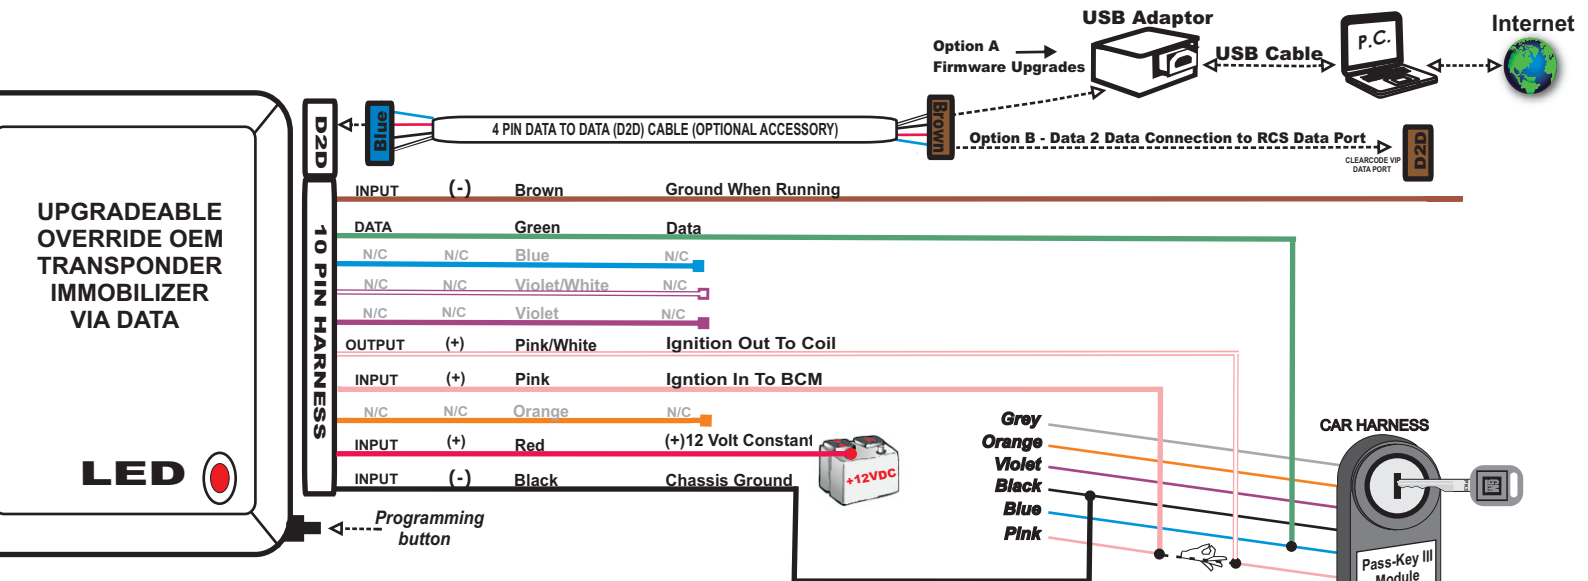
USB Adaptor

Internet

Option A
Firmware Upgrades

USB Cable

P.C.

D2D

Blue

4 PIN DATA TO DATA (D2D) CABLE (OPTIONAL ACCESSORY)

Brown

Option B - Data 2 Data Connection to RCS Data Port

CLEARCODE VIP DATA PORT

D2D

UPGRADEABLE OVERRIDE OEM TRANSPONDER IMMOBILIZER VIA DATA

10 PIN HARNESS

| | | | |
|---|---|---|---|
| INPUT | (-) | Brown | Ground When Running |
| DATA | | Green | Data |
| N/C | N/C | Blue | N/C |
| N/C | N/C | Violet/White | N/C |
| N/C | N/C | Violet | N/C |
| OUTPUT | (+) | Pink/White | Ignition Out To Coil |
| INPUT | (+) | Pink | Igntion In To BCM |
| N/C | N/C | Orange | N/C |
| INPUT | (+) | Red | (+)12 Volt Constant |
| INPUT | (-) | Black | Chassis Ground |

+12VDC

LED

Programming button

Grey
Orange
Violet
Black
Blue
Pink

CAR HARNESS

Pass-Key III Module